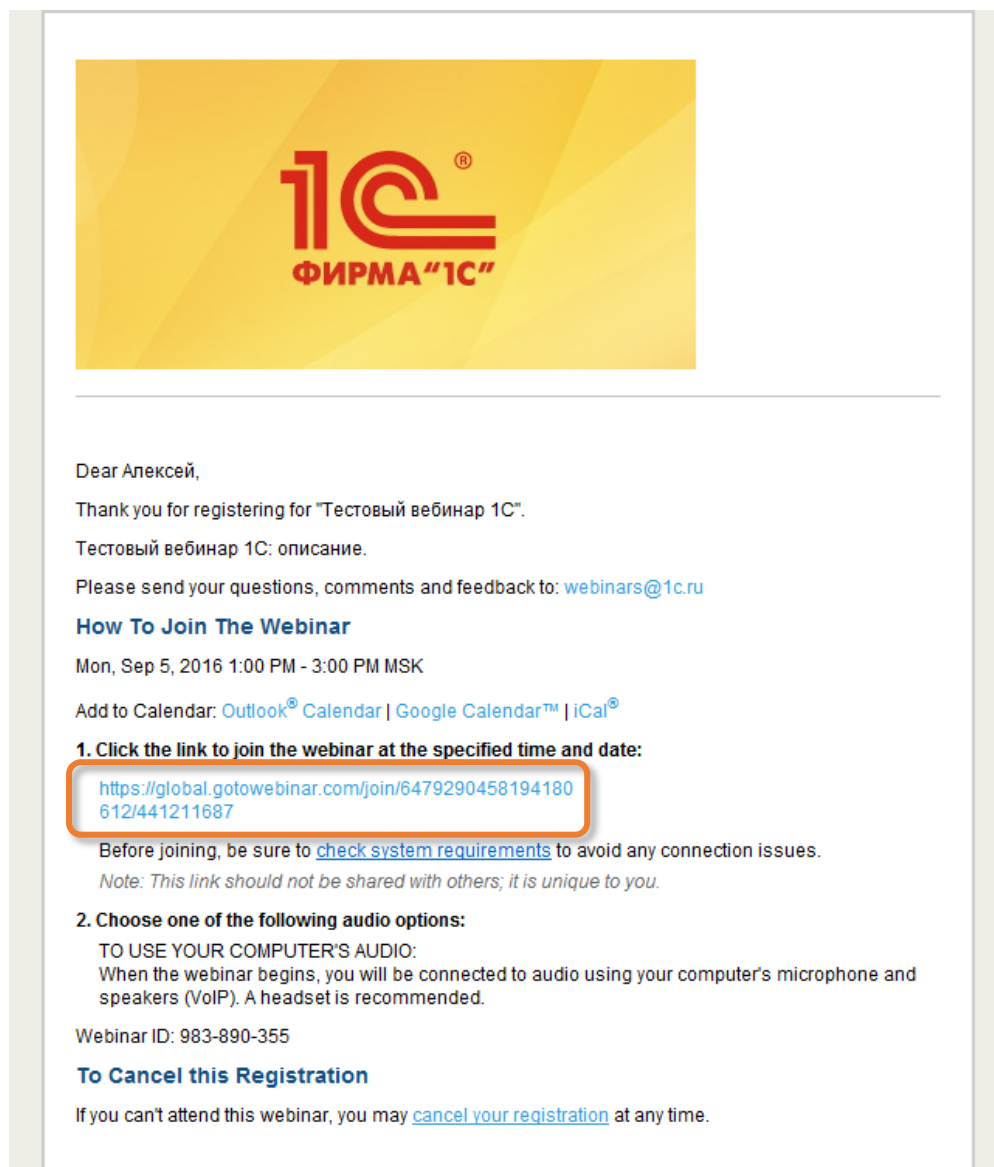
1С®
ФИРМА"1С"

Dear Алексей,

Thank you for registering for "Тестовый вебинар 1С".

Тестовый вебинар 1С: описание.

Please send your questions, comments and feedback to: webinars@1c.ru

How To Join The Webinar

Mon, Sep 5, 2016 1:00 PM - 3:00 PM MSK

Add to Calendar: Outlook® Calendar | Google Calendar™ | iCal®

1. Click the link to join the webinar at the specified time and date:

https://global.gotowebinar.com/join/6479290458194180612/441211687

Before joining, be sure to check system requirements to avoid any connection issues.

Note: This link should not be shared with others; it is unique to you.

2. Choose one of the following audio options:

TO USE YOUR COMPUTER'S AUDIO:
When the webinar begins, you will be connected to audio using your computer's microphone and speakers (VoIP). A headset is recommended.

Webinar ID: 983-890-355

To Cancel this Registration

If you can't attend this webinar, you may cancel your registration at any time.